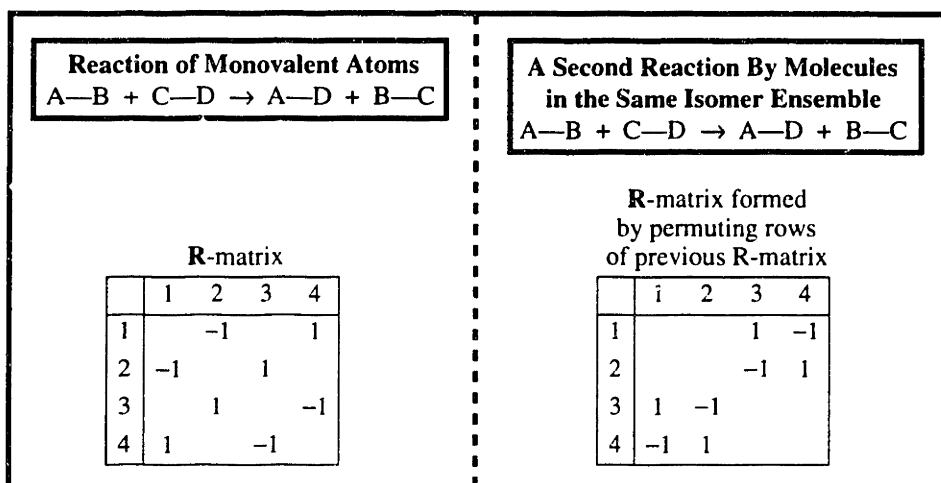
Reaction of Monovalent Atoms
A—B + C—D → A—D + B—C

**R**-matrix

| | 1 | 2 | 3 | 4 |
|---|---|---|---|---|
| 1 | | −1 | | 1 |
| 2 | −1 | | 1 | |
| 3 | | 1 | | −1 |
| 4 | 1 | | −1 | |

A Second Reaction By Molecules in the Same Isomer Ensemble
A—B + C—D → A—D + B—C

**R**-matrix formed by permuting rows of previous R-matrix

| | 1 | 2 | 3 | 4 |
|---|---|---|---|---|
| 1 | | | 1 | −1 |
| 2 | | | −1 | 1 |
| 3 | 1 | −1 | | |
| 4 | −1 | 1 | | |